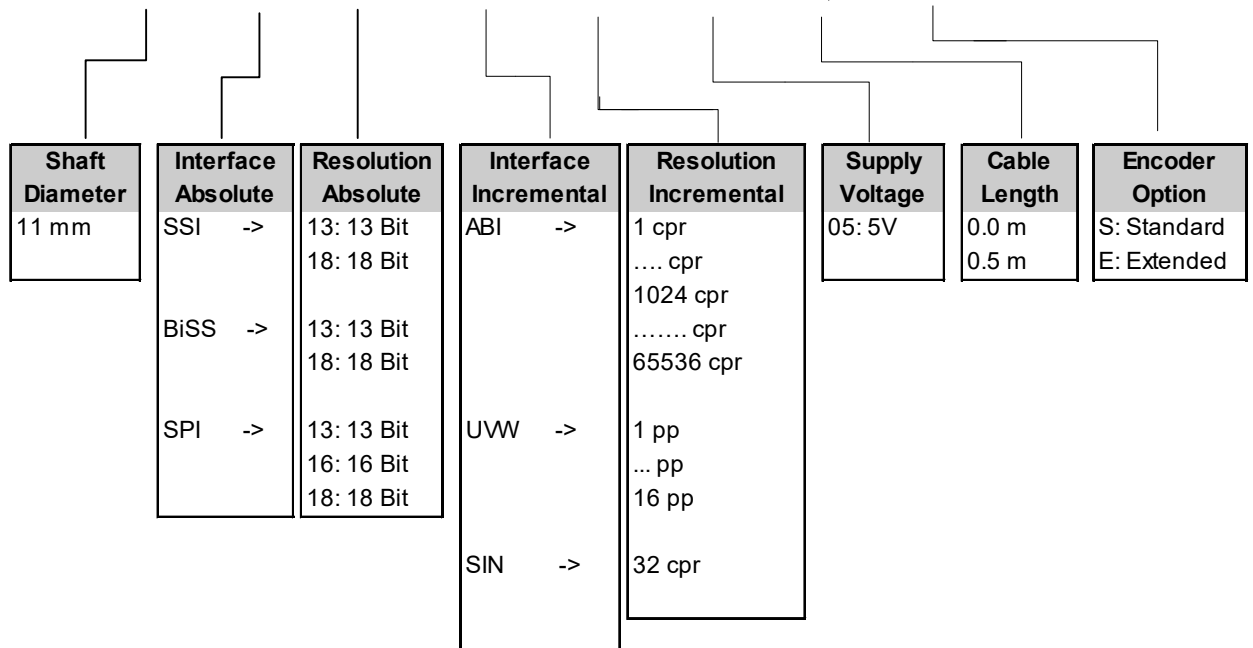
| Shaft Diameter | Interface Absolute | Resolution Absolute | Interface Incremental | Resolution Incremental | Supply Voltage | Cable Length | Encoder Option |
|---|---|---|---|---|---|---|---|
| 11 mm | SSI -> | 13: 13 Bit | ABI -> | 1 cpr | 05: 5V | 0.0 m | S: Standard |
| | | 18: 18 Bit | | …. cpr | | 0.5 m | E: Extended |
| | | | | 1024 cpr | | | |
| | BiSS -> | 13: 13 Bit | | ……. cpr | | | |
| | | 18: 18 Bit | | 65536 cpr | | | |
| | SPI -> | 13: 13 Bit | UVW -> | 1 pp | | | |
| | | 16: 16 Bit | | ... pp | | | |
| | | 18: 18 Bit | | 16 pp | | | |
| | | | SIN -> | 32 cpr | | | |